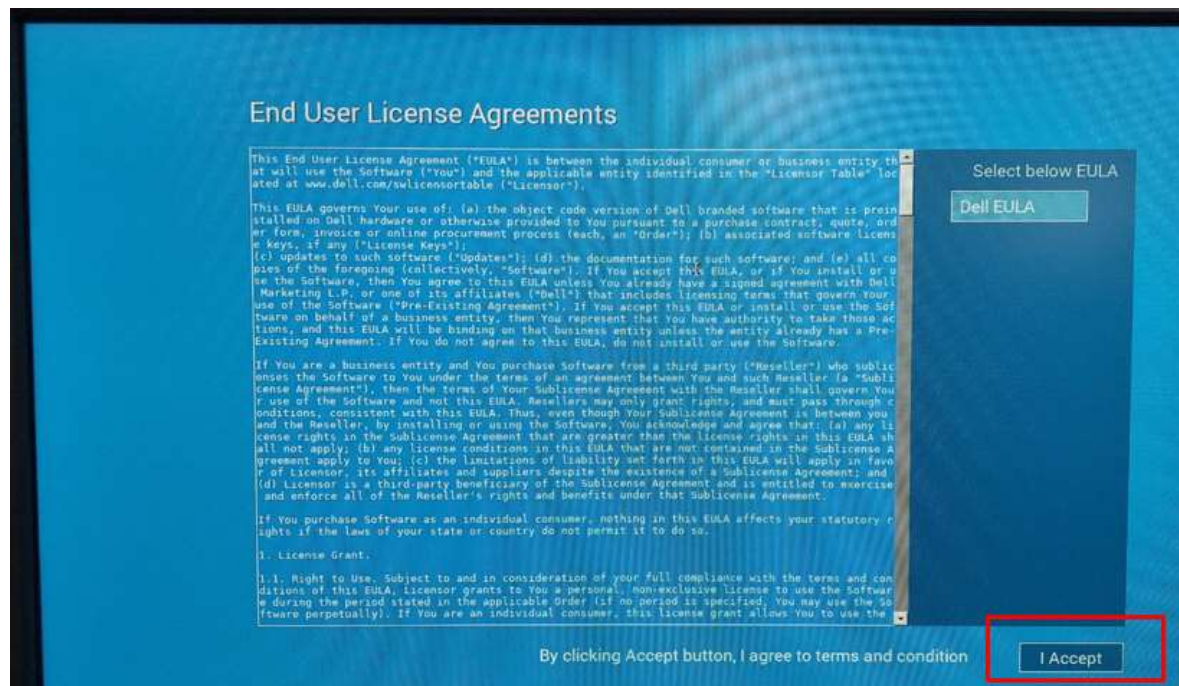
End User License Agreements

This End User License Agreement ("EULA") is between the individual consumer or business entity that will use the Software ("You") and the applicable entity identified in the "Licensor Table" located at www.dell.com/swlicensortable ("Licensor").

This EULA governs Your use of: (a) the object code version of Dell branded software that is preinstalled on Dell hardware or otherwise provided to You pursuant to a purchase contract, quote, order form, invoice or online procurement process (each, an "Order"); (b) associated software license keys, if any ("License Keys"); (c) updates to such software ("Updates"); (d) the documentation for such software; and (e) all copies of the foregoing (collectively, "Software"). If You accept this EULA, or if You install or use the Software, then You agree to this EULA unless You already have a signed agreement with Dell Marketing L.P. or one of its affiliates ("Dell") that includes licensing terms that govern Your use of the Software ("Pre-Existing Agreement"). If You accept this EULA or install or use the Software on behalf of a business entity, then You represent that You have authority to take those actions, and this EULA will be binding on that business entity unless the entity already has a Pre-Existing Agreement. If You do not agree to this EULA, do not install or use the Software.

If You are a business entity and You purchase Software from a third party ("Reseller") who sublicenses the Software to You under the terms of an agreement between You and such Reseller (a "Sublicense Agreement"), then the terms of Your Sublicense Agreement with the Reseller shall govern Your use of the Software and not this EULA. Resellers may only grant rights, and must pass through conditions, consistent with this EULA. Thus, even though Your Sublicense Agreement is between you and the Reseller, by installing or using the Software, You acknowledge and agree that: (a) any license rights in the Sublicense Agreement that are greater than the license rights in this EULA shall not apply; (b) any license conditions in this EULA that are not contained in the Sublicense Agreement apply to You; (c) the limitations of liability set forth in this EULA will apply in favor of Licensor, its affiliates and suppliers despite the existence of a Sublicense Agreement; and (d) Licensor is a third-party beneficiary of the Sublicense Agreement and is entitled to exercise and enforce all of the Reseller's rights and benefits under that Sublicense Agreement.

If You purchase Software as an individual consumer, nothing in this EULA affects your statutory rights if the laws of your state or country do not permit it to do so.

1. License Grant.

1.1. Right to Use. Subject to and in consideration of your full compliance with the terms and conditions of this EULA, Licensor grants to You a personal, non-exclusive license to use the Software during the period stated in the applicable Order (if no period is specified, You may use the Software perpetually). If You are an individual consumer, this license grant allows You to use the

Select below EULA

Dell EULA

By clicking Accept button, I agree to terms and condition

I Accept